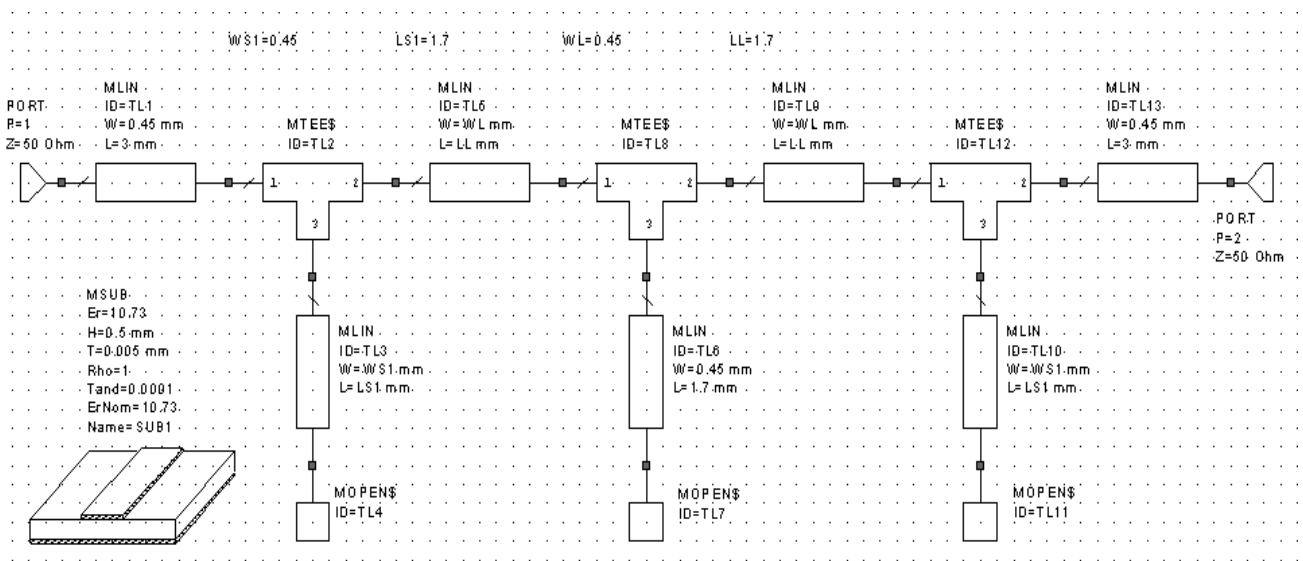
WS1=0.45 LS1=1.7 WL=0.45 LL=1.7

PORT
P=1
Z=50 Ohm

MLIN
ID=TL1
W=0.45 mm
L=3 mm

MTEE$
ID=TL2

1 2 3

MLIN
ID=TL5
W=WL mm
L=LL mm

MTEE$
ID=TL8

1 2 3

MLIN
ID=TL9
W=WL mm
L=LL mm

MTEE$
ID=TL12

1 2 3

MLIN
ID=TL13
W=0.45 mm
L=3 mm

PORT
P=2
Z=50 Ohm

MSUB
Er=10.73
H=0.5 mm
T=0.005 mm
Rho=1
Tand=0.0001
ErNom=10.73
Name=SUB1

MLIN
ID=TL3
W=WS1 mm
L=LS1 mm

MLIN
ID=TL6
W=0.45 mm
L=1.7 mm

MLIN
ID=TL10
W=WS1 mm
L=LS1 mm

MOPEN$
ID=TL4

MOPEN$
ID=TL7

MOPEN$
ID=TL11